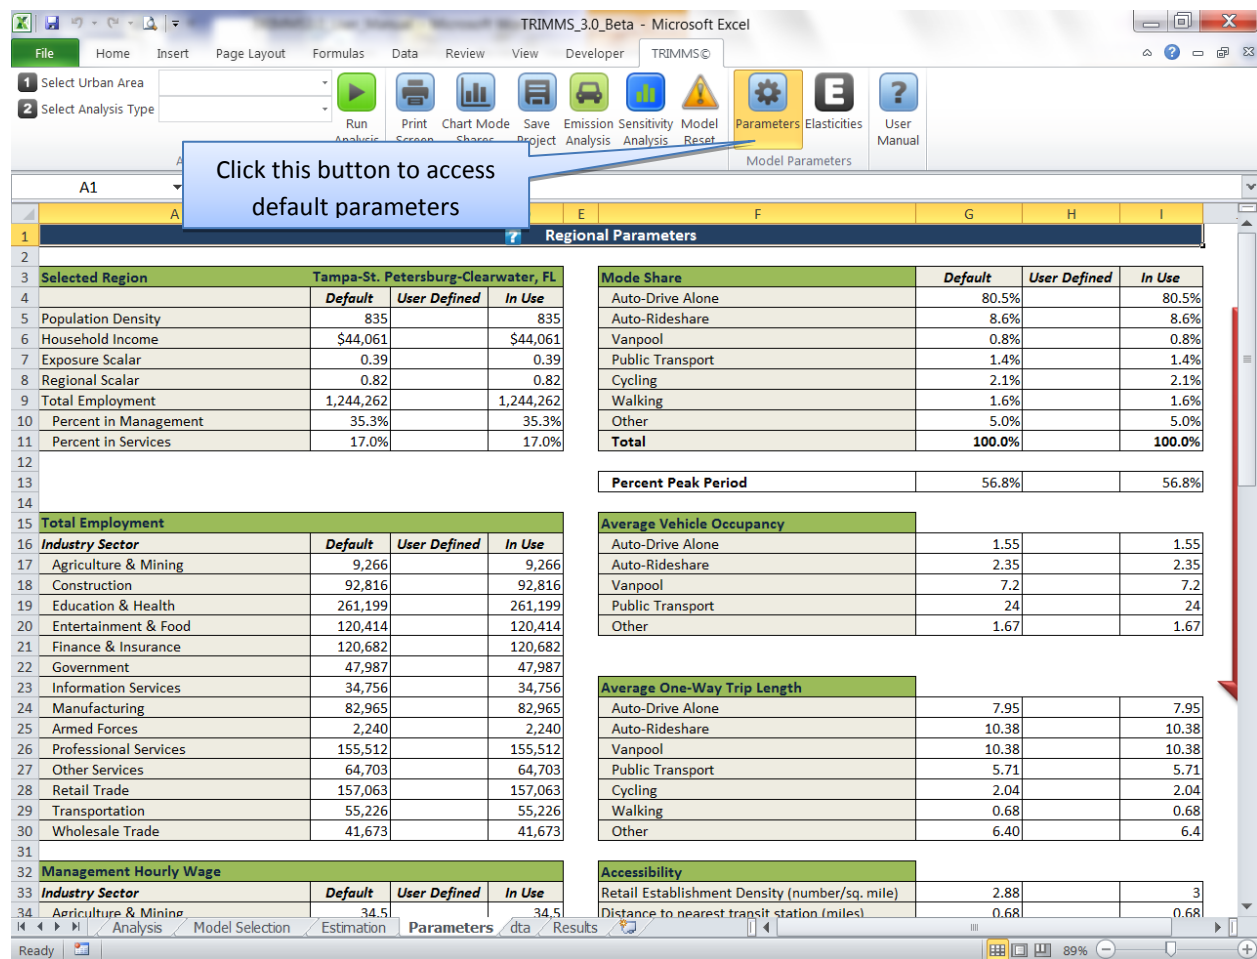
TRIMMS_3.0_Beta - Microsoft Excel

File Home Insert Page Layout Formulas Data Review View Developer TRIMMS©

1 Select Urban Area
2 Select Analysis Type

Run Analysis Print Screen Chart Mode Shares Save Project Emission Analysis Sensitivity Analysis Model Reset Parameters Elasticities User Manual

Model Parameters

Click this button to access default parameters

A1

Regional Parameters

| Selected Region | Tampa-St. Petersburg-Clearwater, FL | | |
|---|---|---|---|
| | Default | User Defined | In Use |
| Population Density | 835 | | 835 |
| Household Income | $44,061 | | $44,061 |
| Exposure Scalar | 0.39 | | 0.39 |
| Regional Scalar | 0.82 | | 0.82 |
| Total Employment | 1,244,262 | | 1,244,262 |
| Percent in Management | 35.3% | | 35.3% |
| Percent in Services | 17.0% | | 17.0% |

| Mode Share | Default | User Defined | In Use |
|---|---|---|---|
| Auto-Drive Alone | 80.5% | | 80.5% |
| Auto-Rideshare | 8.6% | | 8.6% |
| Vanpool | 0.8% | | 0.8% |
| Public Transport | 1.4% | | 1.4% |
| Cycling | 2.1% | | 2.1% |
| Walking | 1.6% | | 1.6% |
| Other | 5.0% | | 5.0% |
| Total | 100.0% | | 100.0% |

| Percent Peak Period | 56.8% | | 56.8% |
|---|---|---|---|

| Total Employment | | | |
|---|---|---|---|
| Industry Sector | Default | User Defined | In Use |
| Agriculture & Mining | 9,266 | | 9,266 |
| Construction | 92,816 | | 92,816 |
| Education & Health | 261,199 | | 261,199 |
| Entertainment & Food | 120,414 | | 120,414 |
| Finance & Insurance | 120,682 | | 120,682 |
| Government | 47,987 | | 47,987 |
| Information Services | 34,756 | | 34,756 |
| Manufacturing | 82,965 | | 82,965 |
| Armed Forces | 2,240 | | 2,240 |
| Professional Services | 155,512 | | 155,512 |
| Other Services | 64,703 | | 64,703 |
| Retail Trade | 157,063 | | 157,063 |
| Transportation | 55,226 | | 55,226 |
| Wholesale Trade | 41,673 | | 41,673 |

| Average Vehicle Occupancy | | | |
|---|---|---|---|
| Auto-Drive Alone | 1.55 | | 1.55 |
| Auto-Rideshare | 2.35 | | 2.35 |
| Vanpool | 7.2 | | 7.2 |
| Public Transport | 24 | | 24 |
| Other | 1.67 | | 1.67 |

| Average One-Way Trip Length | | | |
|---|---|---|---|
| Auto-Drive Alone | 7.95 | | 7.95 |
| Auto-Rideshare | 10.38 | | 10.38 |
| Vanpool | 10.38 | | 10.38 |
| Public Transport | 5.71 | | 5.71 |
| Cycling | 2.04 | | 2.04 |
| Walking | 0.68 | | 0.68 |
| Other | 6.40 | | 6.4 |

| Management Hourly Wage | | | |
|---|---|---|---|
| Industry Sector | Default | User Defined | In Use |
| Agriculture & Mining | 34.5 | | 34.5 |

| Accessibility | | | |
|---|---|---|---|
| Retail Establishment Density (number/sq. mile) | 2.88 | | 3 |
| Distance to nearest transit station (miles) | 0.68 | | 0.68 |

Analysis Model Selection Estimation Parameters dta Results

Ready 89%